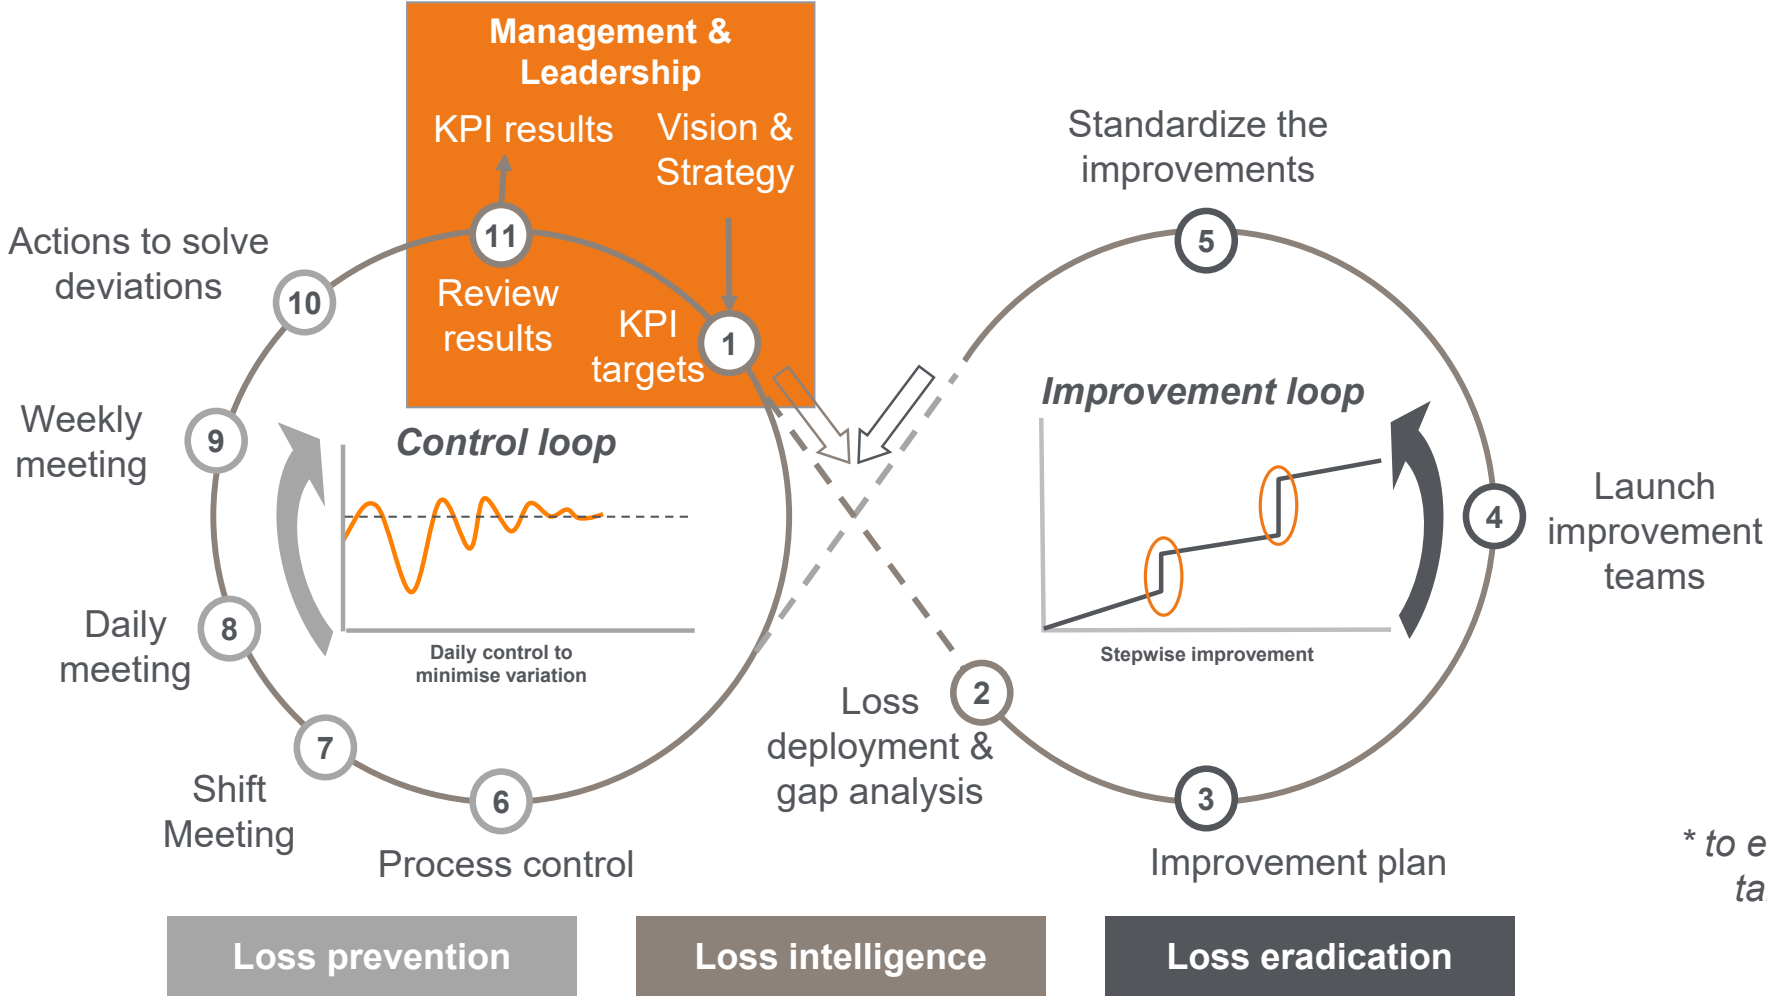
Management & Leadership

KPI results

Vision & Strategy

11

Review results

KPI targets

1

Standardize the improvements

5

Actions to solve deviations

10

Weekly meeting

9

Control loop

Improvement loop

4

Launch improvement teams

Daily meeting

8

Daily control to minimise variation

Stepwise improvement

Loss deployment & gap analysis

2

7

Shift Meeting

6

Process control

3

Improvement plan

* to e ta

Loss prevention

Loss intelligence

Loss eradication